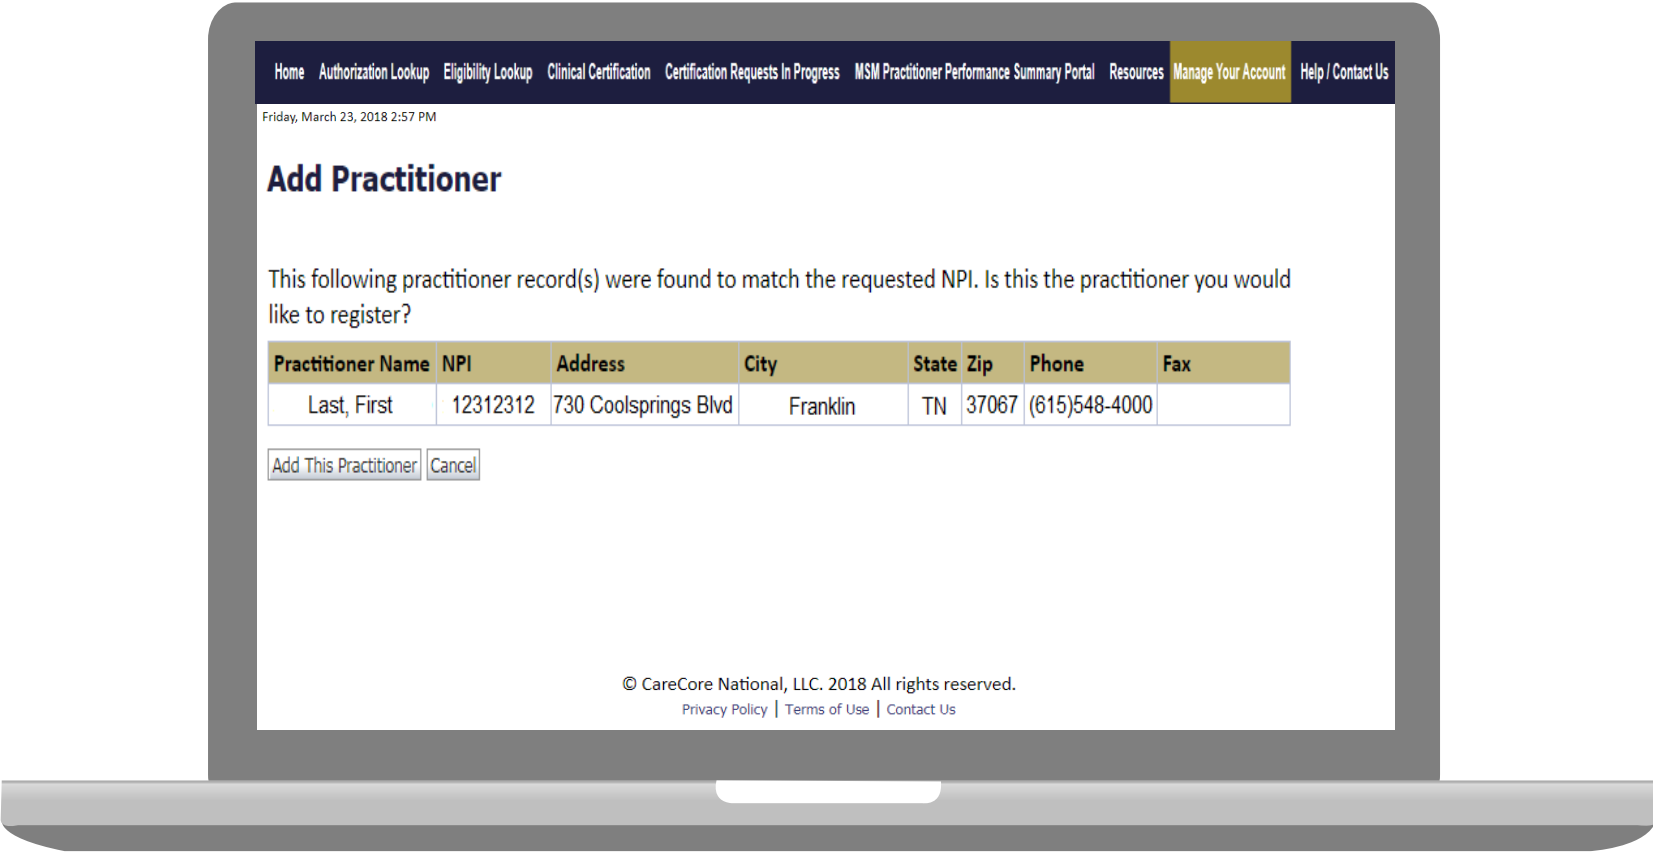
Home Authorization Lookup Eligibility Lookup Clinical Certification Certification Requests In Progress MSM Practitioner Performance Summary Portal Resources Manage Your Account Help / Contact Us

Friday, March 23, 2018 2:57 PM

Add Practitioner

This following practitioner record(s) were found to match the requested NPI. Is this the practitioner you would like to register?

| Practitioner Name | NPI | Address | City | State | Zip | Phone | Fax |
|---|---|---|---|---|---|---|---|
| Last, First | 12312312 | 730 Coolsprings Blvd | Franklin | TN | 37067 | (615)548-4000 | |

Add This Practitioner Cancel

© CareCore National, LLC. 2018 All rights reserved.

Privacy Policy | Terms of Use | Contact Us